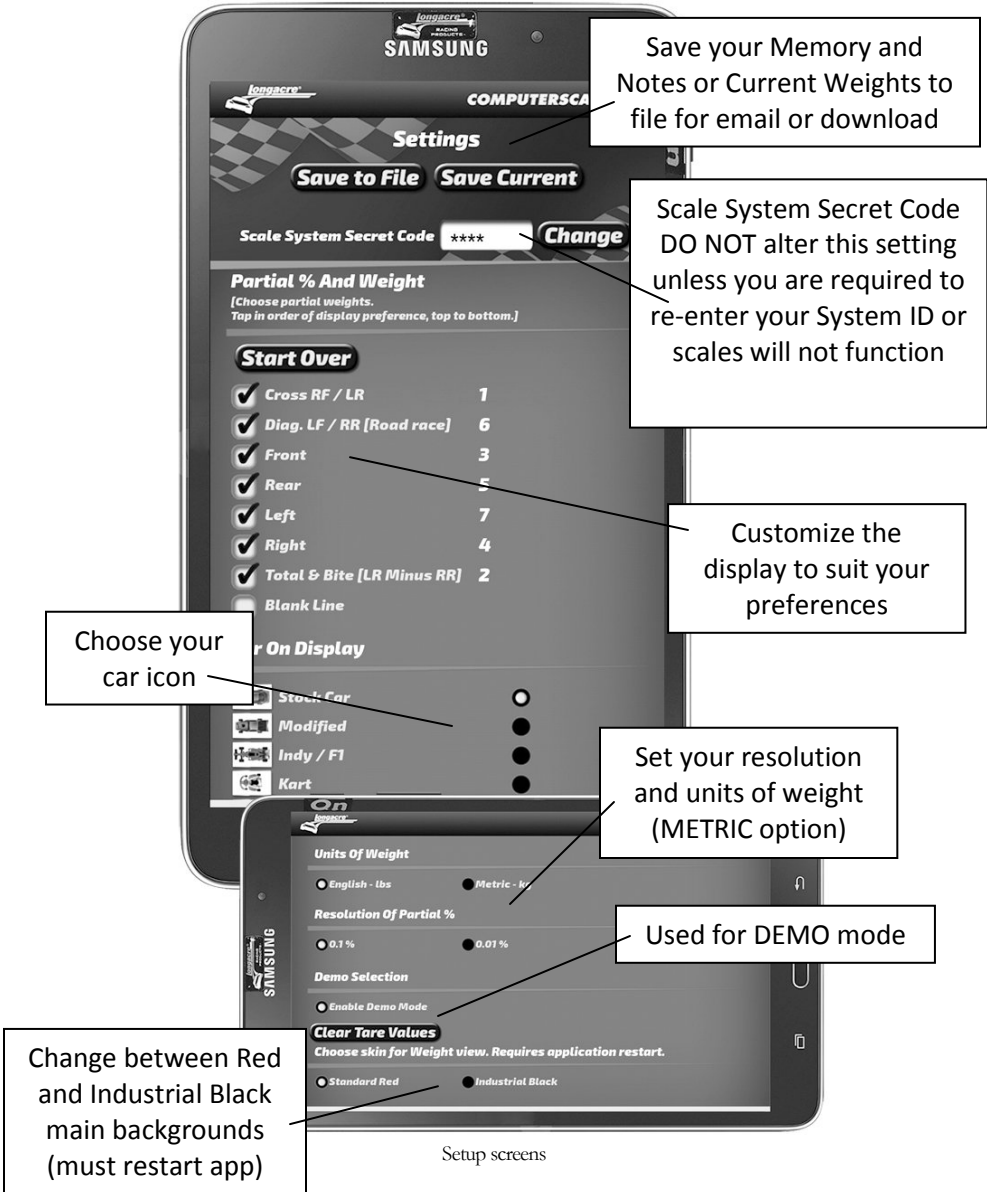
longacre RACING PRODUCTS
SAMSUNG

longacre
COMPUTERSCA

Settings

Save to File Save Current

Scale System Secret Code **** Change

Partial % And Weight
[Choose partial weights.
Tap in order of display preference, top to bottom.]

Start Over

Cross RF / LR 1
Diag. LF / RR [Road race] 6
Front 3
Rear 5
Left 7
Right 4
Total & Bite [LR Minus RR] 2
Blank Line

r On Display

Stock Car
Modified
Indy / F1
Kart

Save your Memory and Notes or Current Weights to file for email or download

Scale System Secret Code DO NOT alter this setting unless you are required to re-enter your System ID or scales will not function

Customize the display to suit your preferences

Choose your car icon

On
longacre

Units Of Weight
English - lbs
Metric - k

Resolution Of Partial %
0.1 %
0.01 %

Demo Selection
Enable Demo Mode

Clear Tare Values
Choose skin for Weight view. Requires application restart.
Standard Red
Industrial Black

SAMSUNG

Set your resolution and units of weight (METRIC option)

Used for DEMO mode

Change between Red and Industrial Black main backgrounds (must restart app)

Setup screens